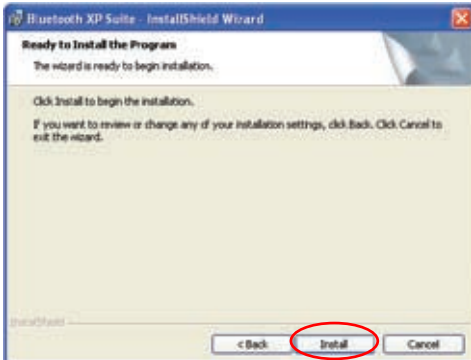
Bluetooth XP Suite - InstallShield Wizard

Ready to Install the Program

The wizard is ready to begin installation.

Click Install to begin the installation.

If you want to review or change any of your installation settings, click Back. Click Cancel to exit the wizard.

InstallShield

< Back

Install

Cancel